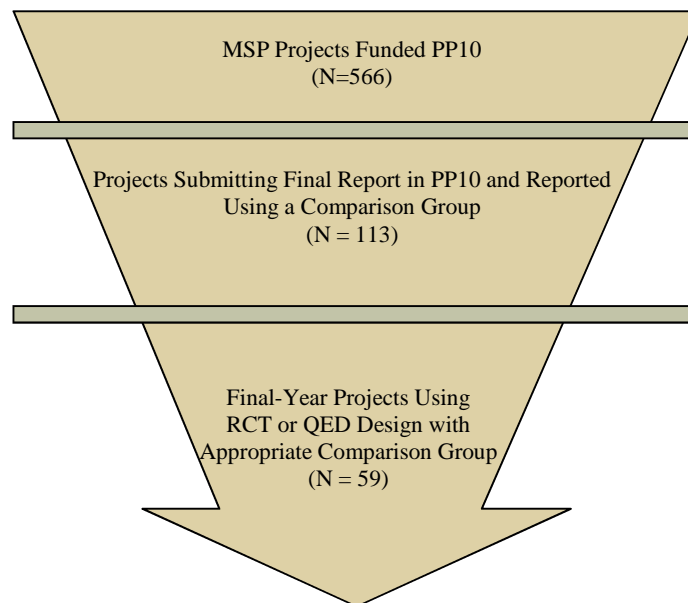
MSP Projects Funded PP10
(N=566)

Projects Submitting Final Report in PP10 and Reported Using a Comparison Group
(N = 113)

Final-Year Projects Using RCT or QED Design with Appropriate Comparison Group
(N = 59)